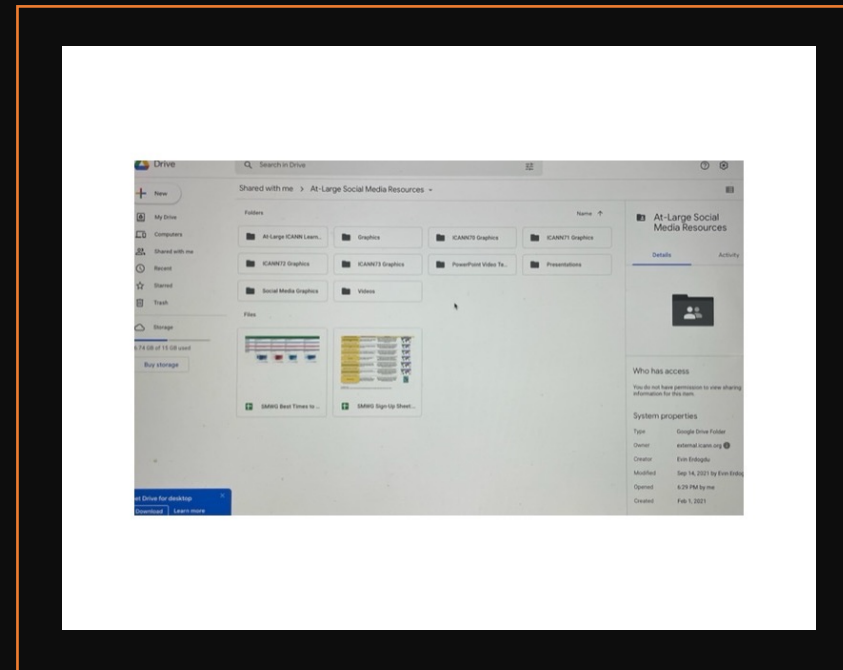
Drive

Search in Drive

New

My Drive

Computers

Shared with me

Recent

Starred

Trash

Storage

4.74 GB of 15 GB used

Buy storage

Shared with me > At-Large Social Media Resources

Folders

Name ↑

At-Large ICANN Learn...

Graphics

ICANN70 Graphics

ICANN71 Graphics

ICANN72 Graphics

ICANN73 Graphics

PowerPoint Video Te...

Presentations

Social Media Graphics

Videos

Files

SMWG Best Times to ...

SMWG Sign-Up Sheet...

At-Large Social Media Resources

Details

Activity

Who has access

You do not have permission to view sharing information for this item.

System properties

Type Google Drive Folder

Owner external.icann.org

Creator Esin Erdogdu

Modified Sep 14, 2021 by Esin Erdog

Opened 6:29 PM by me

Created Feb 1, 2021

Get Drive for desktop

Download Learn more